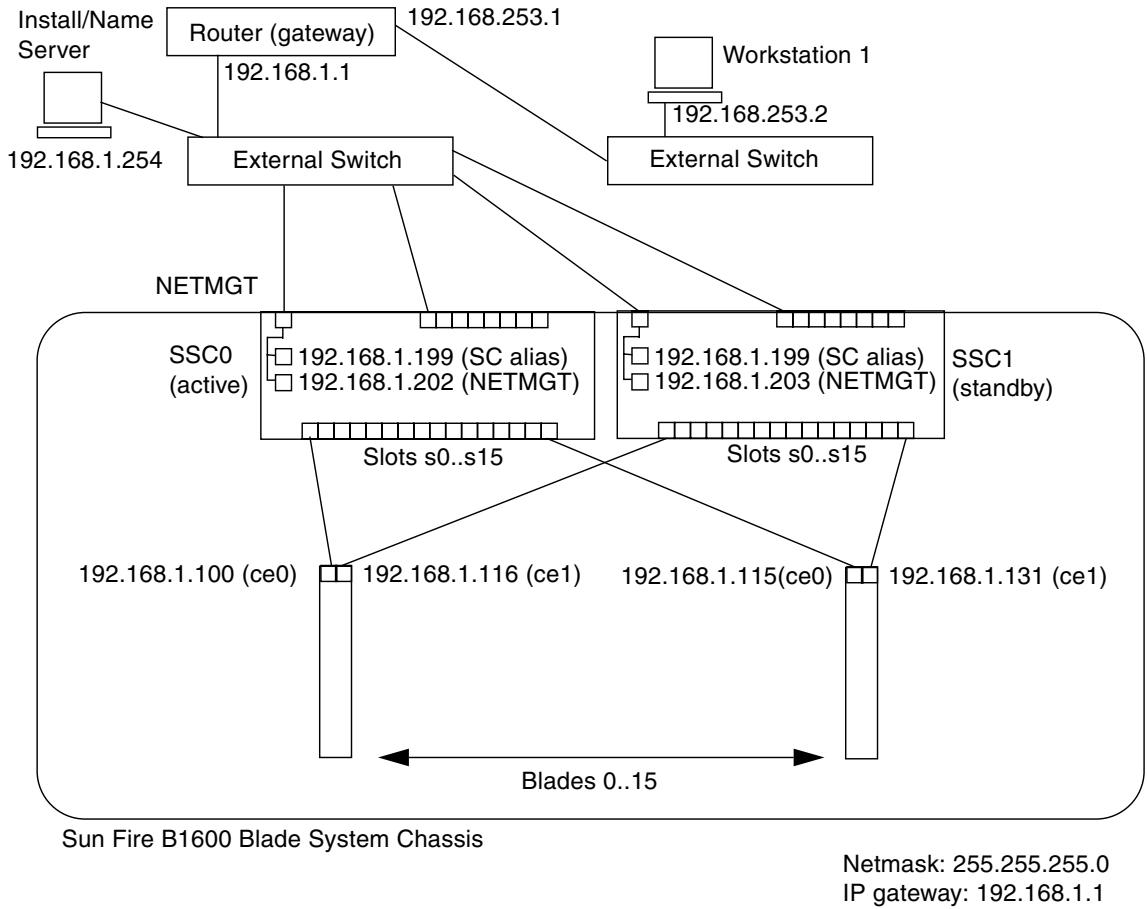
Install/Name Server

Router (gateway)

192.168.253.1

192.168.1.1

Workstation 1

192.168.253.2

192.168.1.254

External Switch

External Switch

NETMGT

SSC0 (active)

192.168.1.199 (SC alias)
192.168.1.202 (NETMGT)

192.168.1.199 (SC alias)
192.168.1.203 (NETMGT)

SSC1 (standby)

Slots s0..s15

Slots s0..s15

192.168.1.100 (ce0)

192.168.1.116 (ce1)

192.168.1.115(ce0)

192.168.1.131 (ce1)

Blades 0..15

Sun Fire B1600 Blade System Chassis

Netmask: 255.255.255.0
IP gateway: 192.168.1.1